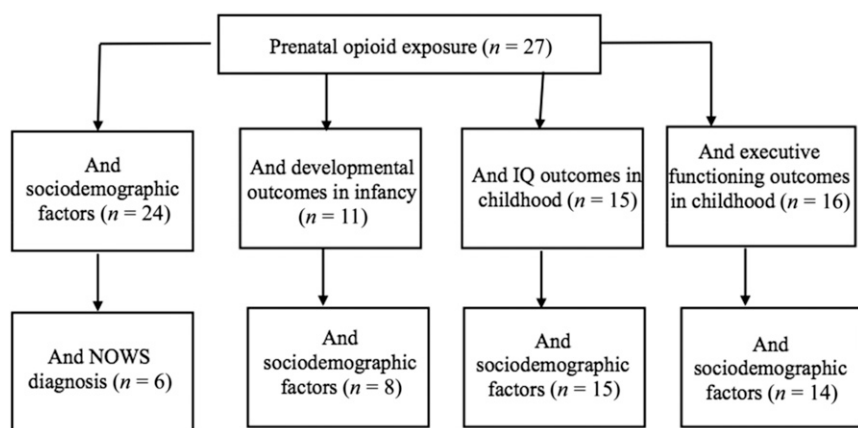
Prenatal opioid exposure ($n$ = 27)

And sociodemographic factors ($n$ = 24)

And developmental outcomes in infancy ($n$ = 11)

And IQ outcomes in childhood ($n$ = 15)

And executive functioning outcomes in childhood ($n$ = 16)

And NOWS diagnosis ($n$ = 6)

And sociodemographic factors ($n$ = 8)

And sociodemographic factors ($n$ = 15)

And sociodemographic factors ($n$ = 14)